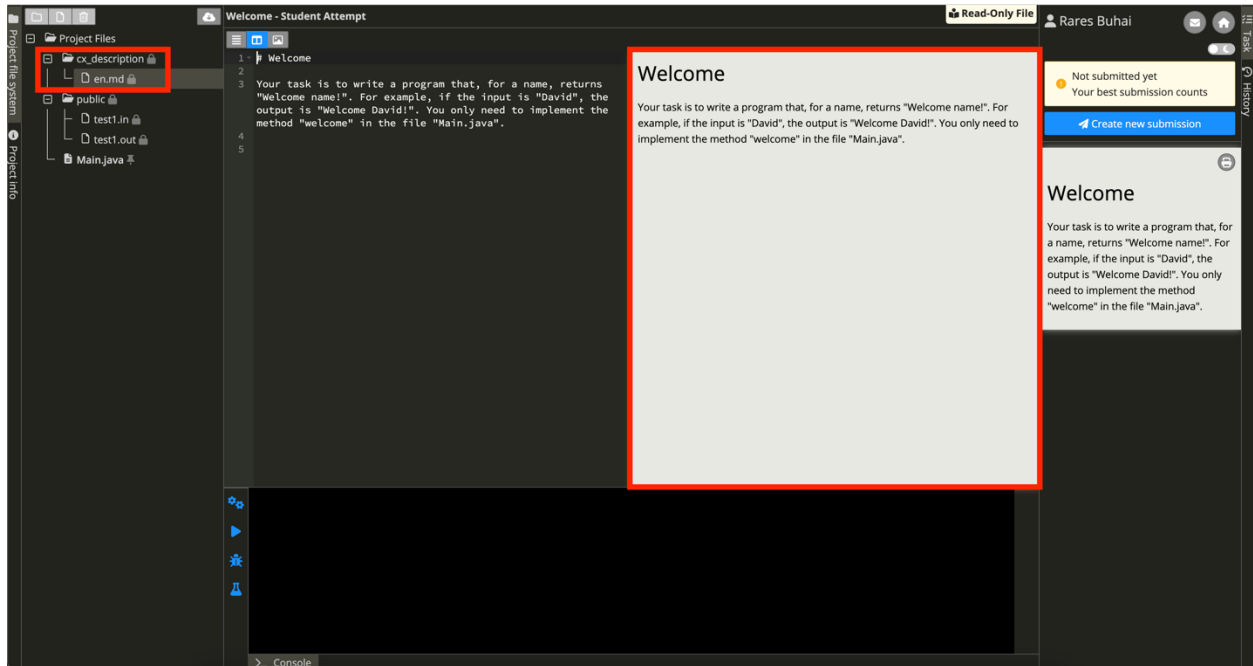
Project file system
Project info

Project Files
cx_description
en.md
public
test1.in
test1.out
Main.java

Welcome - Student Attempt

Read-Only File

1 # Welcome
2
3 Your task is to write a program that, for a name, returns "Welcome name!". For example, if the input is "David", the output is "Welcome David!". You only need to implement the method "welcome" in the file "Main.java".
4
5

Welcome

Your task is to write a program that, for a name, returns "Welcome name!". For example, if the input is "David", the output is "Welcome David!". You only need to implement the method "welcome" in the file "Main.java".

Console

Rares Buhai

Not submitted yet
Your best submission counts

Create new submission

Welcome

Your task is to write a program that, for a name, returns "Welcome name!". For example, if the input is "David", the output is "Welcome David!". You only need to implement the method "welcome" in the file "Main.java".

Task
History